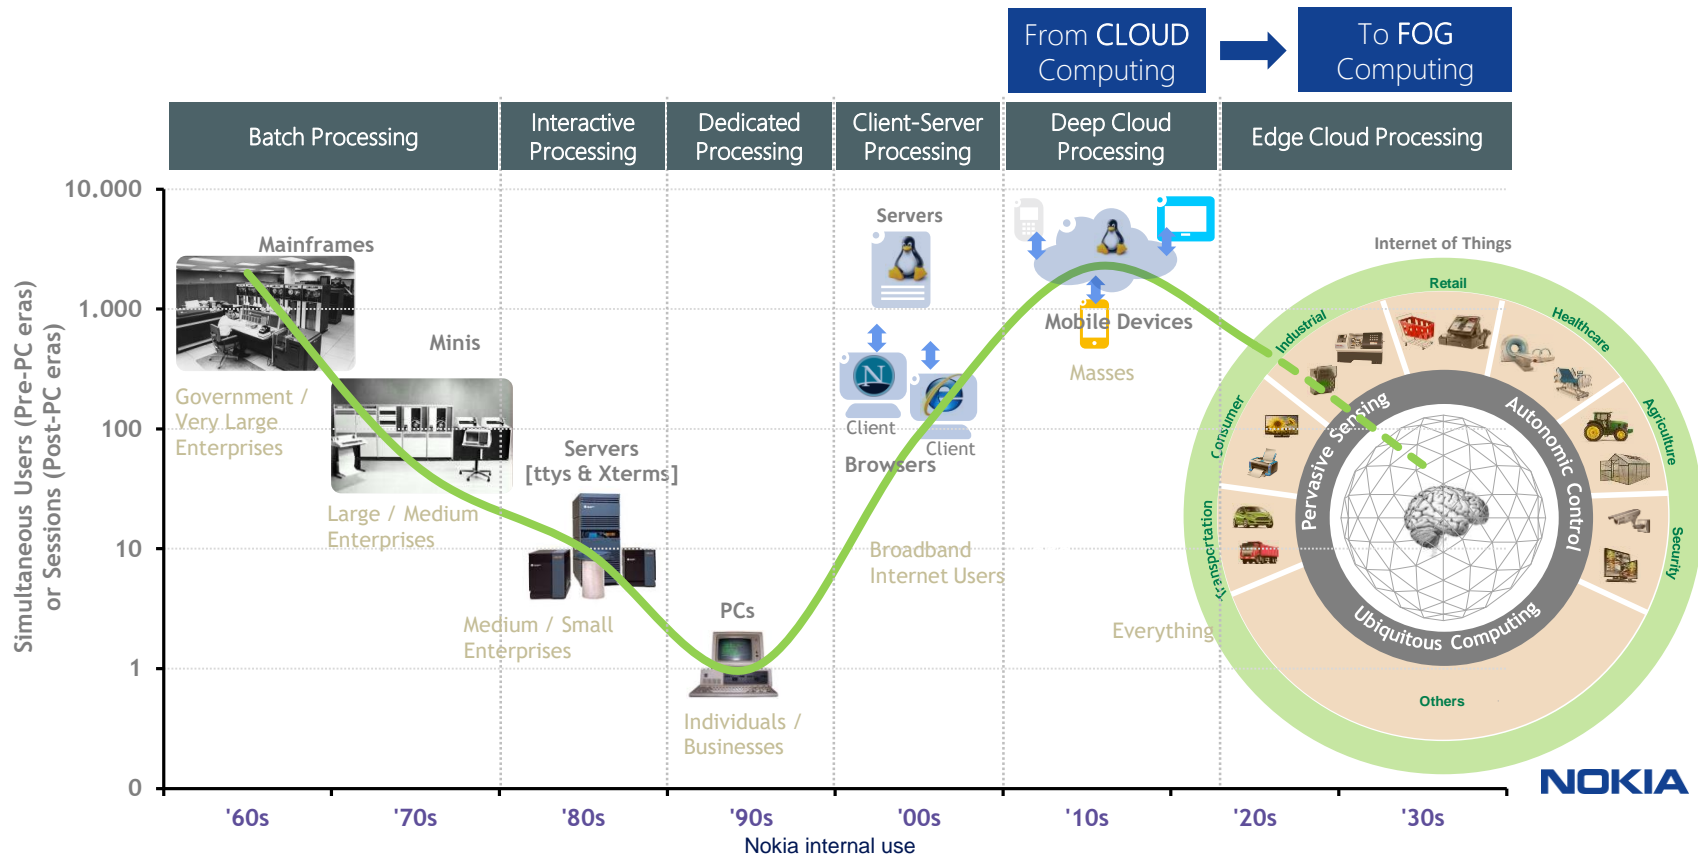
From CLOUD Computing

To FOG Computing

Batch Processing

Interactive Processing

Dedicated Processing

Client-Server Processing

Deep Cloud Processing

Edge Cloud Processing

10.000

1.000

100

10

1

0

Simultaneous Users (Pre-PC eras) or Sessions (Post-PC eras)

Mainframes

Government / Very Large Enterprises

Minis

Large / Medium Enterprises

Servers [ttys & Xterms]

Medium / Small Enterprises

PCs

Individuals / Businesses

Servers

N

Client

Client

Browsers

Broadband Internet Users

Mobile Devices

Masses

Everything

Internet of Things

Retail

Healthcare

Agriculture

Security

Industrial

Consumer

Transportation

Others

Pervasive Sensing

Autonomic Control

Ubiquitous Computing

NOKIA

'60s

'70s

'80s

'90s

'00s

'10s

'20s

'30s

Nokia internal use